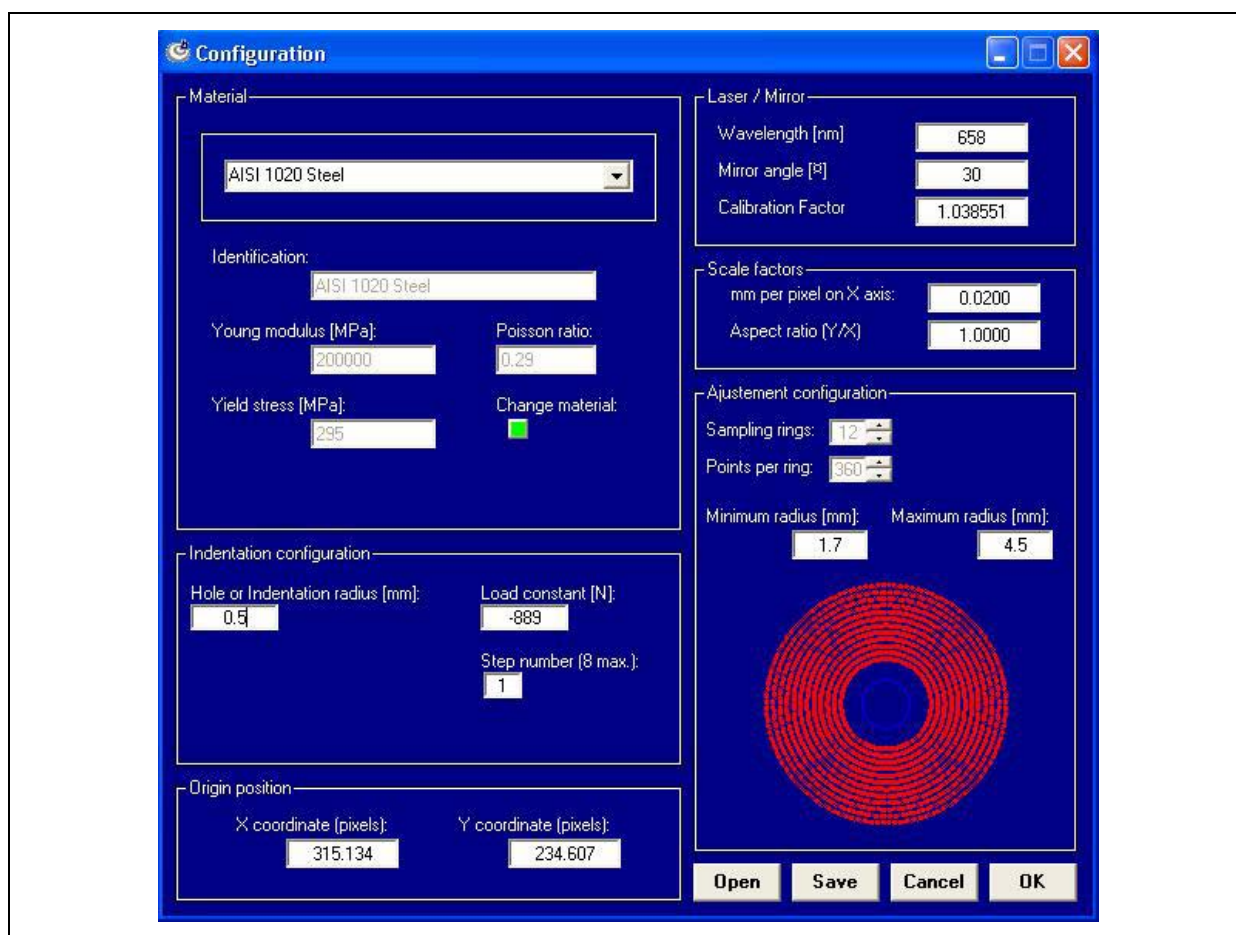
Configuration

Material

AISI 1020 Steel

Identification:
AISI 1020 Steel

Young modulus [MPa]:
200000

Poisson ratio:
0.29

Yield stress [MPa]:
295

Change material:

Indentation configuration

Hole or Indentation radius [mm]:
0.5

Load constant [N]:
-889

Step number (8 max.):
1

Origin position

X coordinate (pixels):
315.134

Y coordinate (pixels):
234.607

Laser / Mirror

Wavelength [nm]
658

Mirror angle [º]
30

Calibration Factor
1.038551

Scale factors

mm per pixel on X axis:
0.0200

Aspect ratio (Y/X)
1.0000

Ajustement configuration

Sampling rings:
12

Points per ring:
360

Minimum radius [mm]:
1.7

Maximum radius [mm]:
4.5

Open Save Cancel OK